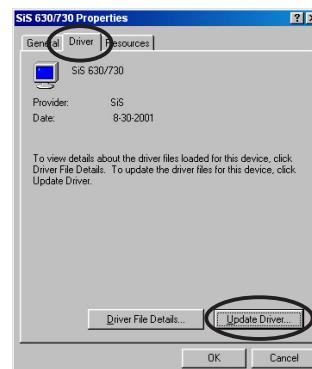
SiS 630/730 Properties

? X

General Driver Resources

SiS 630/730

Provider: SiS
Date: 8-30-2001

To view details about the driver files loaded for this device, click Driver File Details. To update the driver files for this device, click Update Driver.

Driver File Details...

Update Driver...

OK

Cancel